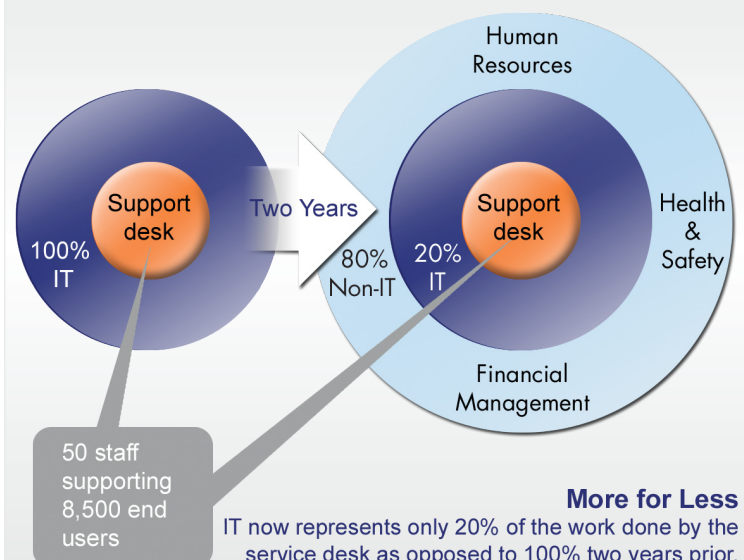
Support desk

100% IT

Two Years

Human Resources

Support desk

80% Non-IT

20% IT

Health & Safety

Financial Management

50 staff supporting 8,500 end users

More for Less

IT now represents only 20% of the work done by the service desk as opposed to 100% two years prior.